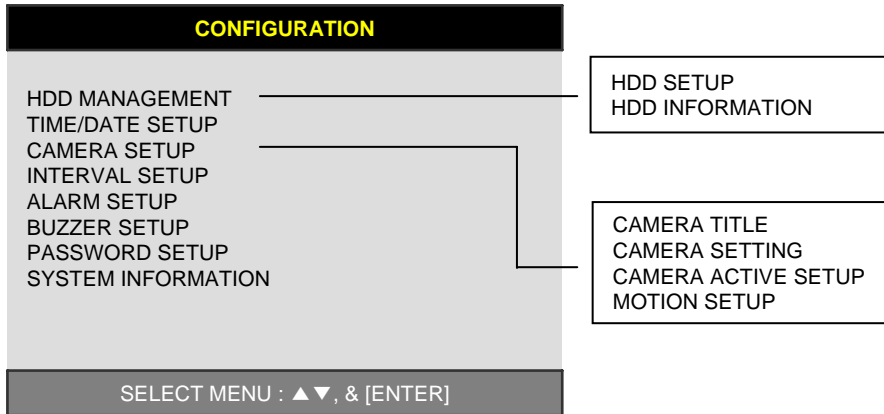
CONFIGURATION

HDD MANAGEMENT
TIME/DATE SETUP
CAMERA SETUP
INTERVAL SETUP
ALARM SETUP
BUZZER SETUP
PASSWORD SETUP
SYSTEM INFORMATION

SELECT MENU : ▲▼, & [ENTER]

HDD SETUP
HDD INFORMATION

CAMERA TITLE
CAMERA SETTING
CAMERA ACTIVE SETUP
MOTION SETUP